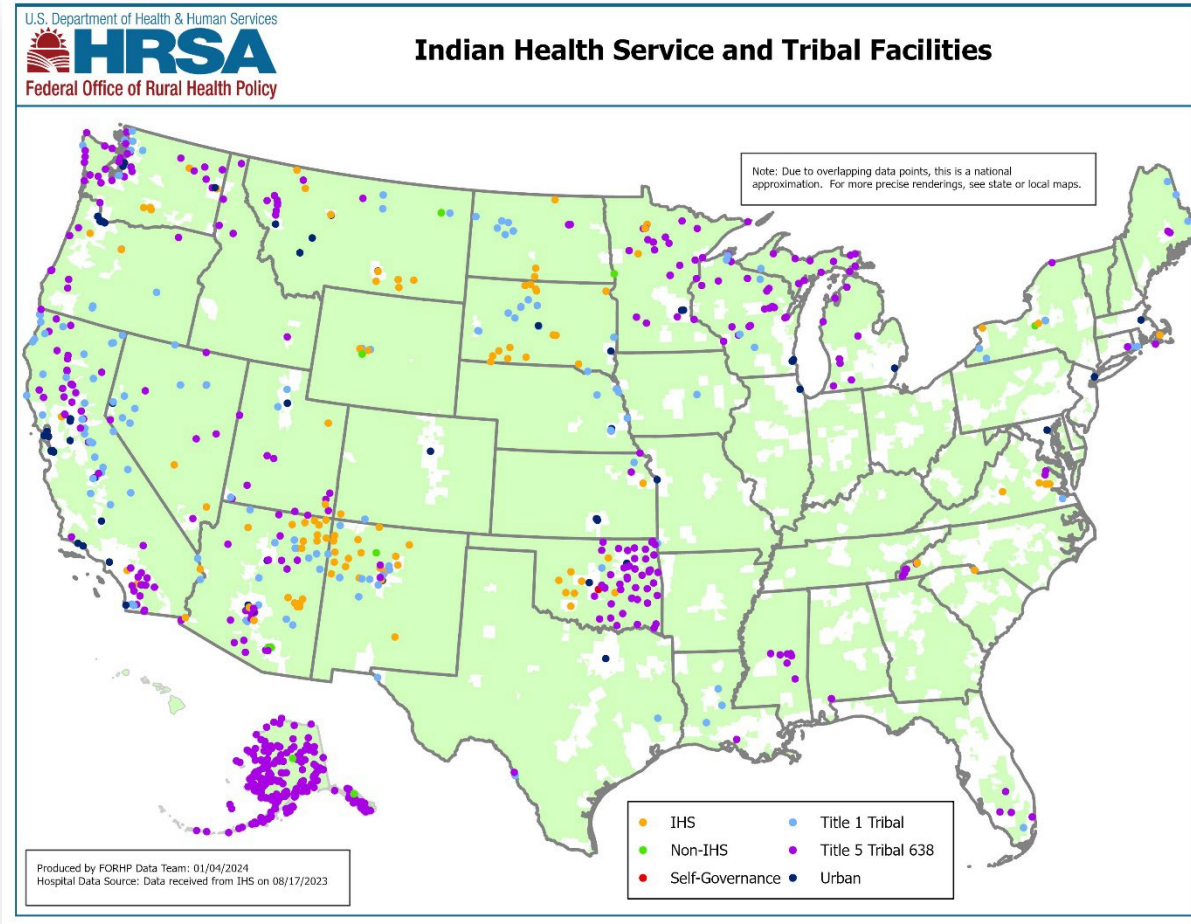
U.S. Department of Health & Human Services
HRSA
Federal Office of Rural Health Policy

Indian Health Service and Tribal Facilities

Note: Due to overlapping data points, this is a national approximation. For more precise renderings, see state or local maps.

IHS
Non-IHS
Self-Governance
Title 1 Tribal
Title 5 Tribal 638
Urban

Produced by FORHP Data Team: 01/04/2024
Hospital Data Source: Data received from IHS on 08/17/2023